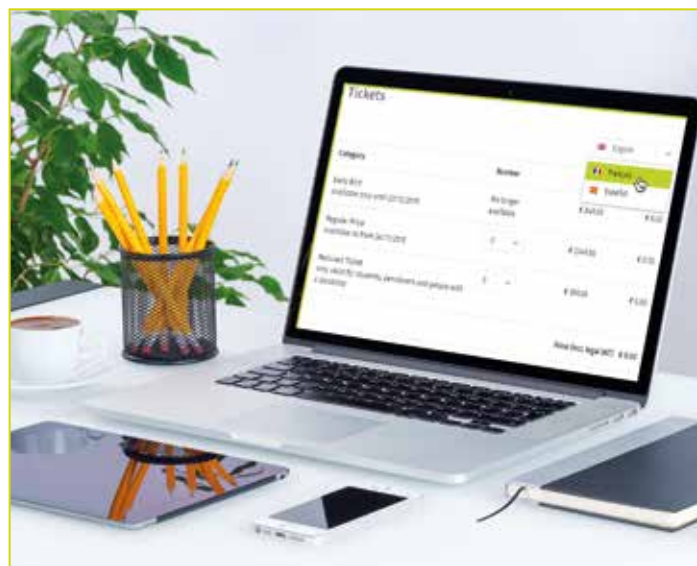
Tickets

English
Français
Español

| Category | Number | | |
|---|---|---|---|
| Early Bird
Available only until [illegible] | No longer available | € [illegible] | € 0.00 |
| Regular Price
Available to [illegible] | 0 | € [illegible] | € 0.00 |
| Reduced Ticket
Only valid for students, pensioners and people with a disability | 0 | € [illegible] | € 0.00 |

Price (incl. legal VAT) € 0.00